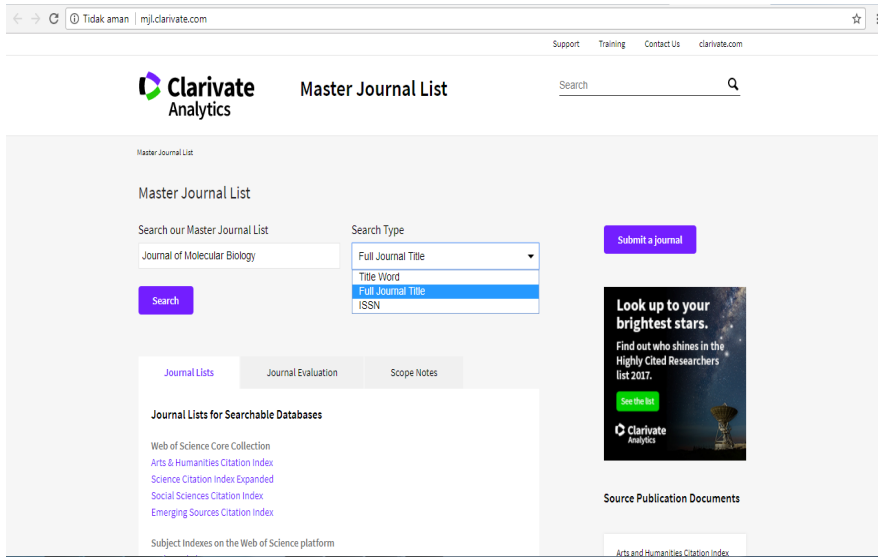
Tidak aman | mjl.clarivate.com

Support Training Contact Us clarivate.com

Clarivate Analytics

Master Journal List

Search

Master Journal List

Master Journal List

Search our Master Journal List

Journal of Molecular Biology

Search Type

Full Journal Title

Title Word
Full Journal Title
ISSN

Search

Submit a journal

Look up to your brightest stars.

Find out who shines in the Highly Cited Researchers list 2017.

See the list

Clarivate Analytics

Journal Lists | Journal Evaluation | Scope Notes

Journal Lists for Searchable Databases

Web of Science Core Collection
Arts & Humanities Citation Index
Science Citation Index Expanded
Social Sciences Citation Index
Emerging Sources Citation Index

Subject Indexes on the Web of Science platform

Source Publication Documents

Arts and Humanities Citation Index